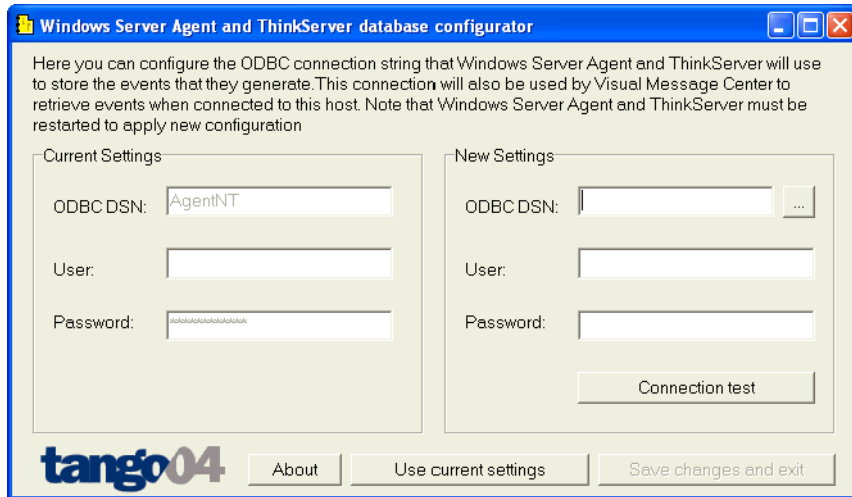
Windows Server Agent and ThinkServer database configurator

Here you can configure the ODBC connection string that Windows Server Agent and ThinkServer will use to store the events that they generate.This connection will also be used by Visual Message Center to retrieve events when connected to this host. Note that Windows Server Agent and ThinkServer must be restarted to apply new configuration

Current Settings

ODBC DSN: AgentNT

User:

Password: ************

New Settings

ODBC DSN: ...

User:

Password:

Connection test

tango04

About

Use current settings

Save changes and exit